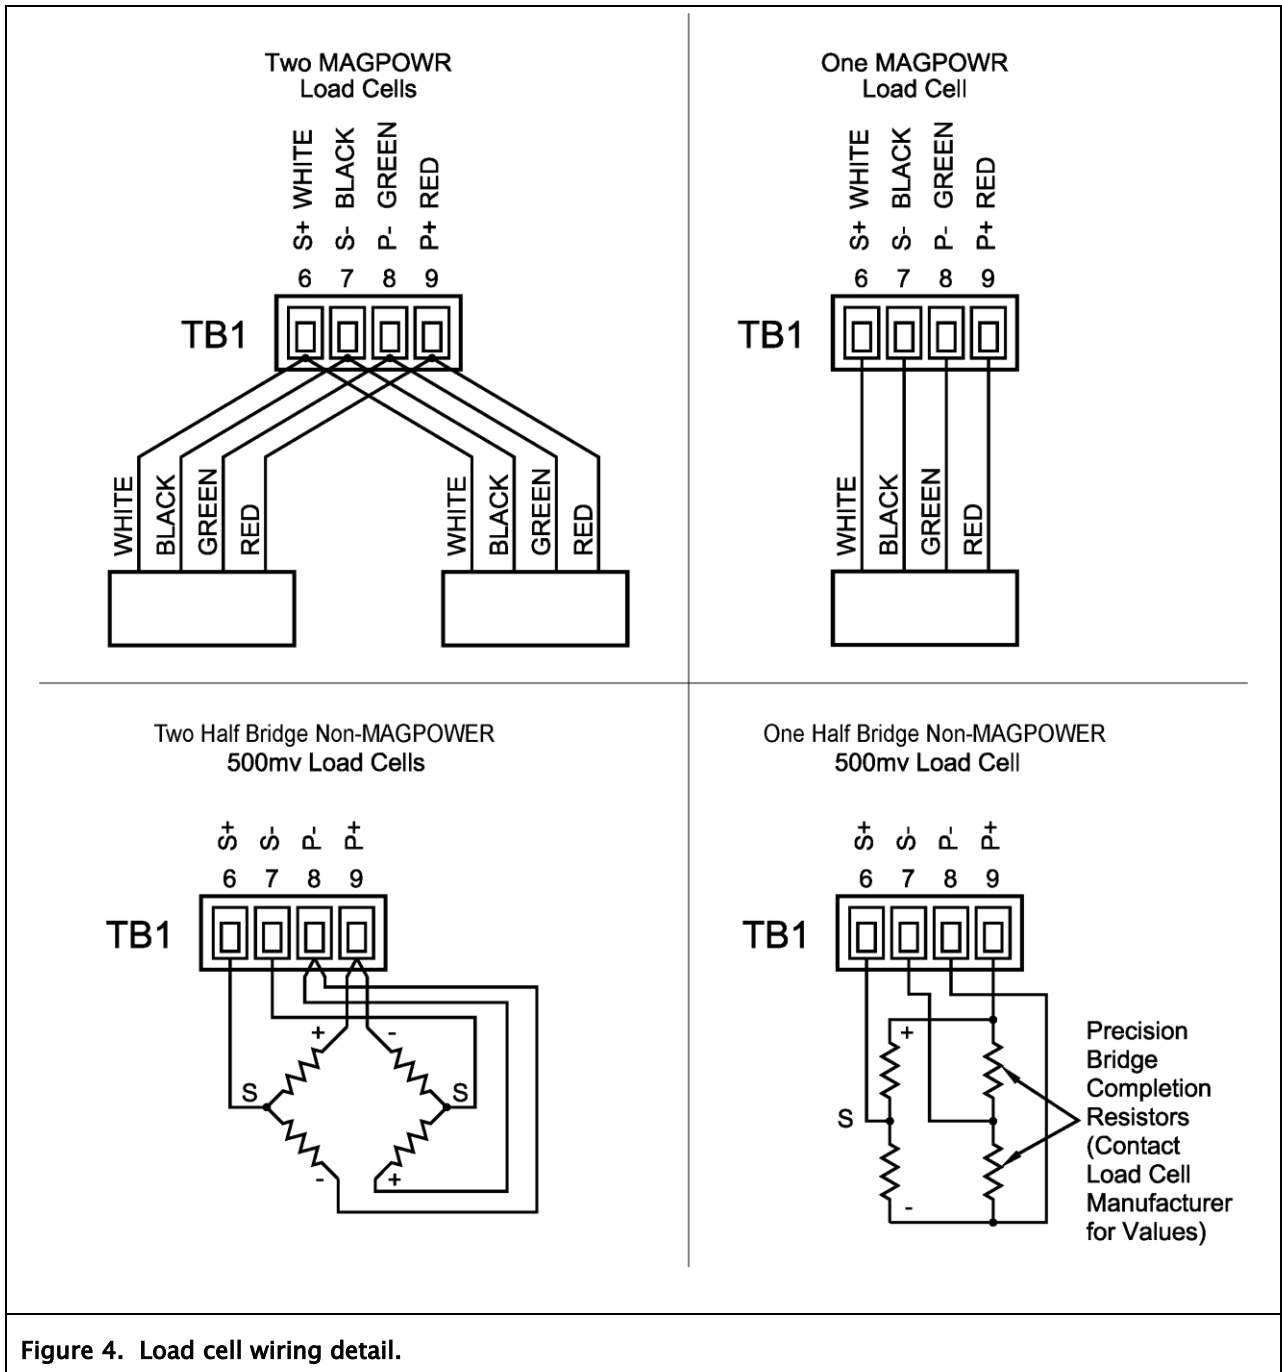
Two MAGPOWR
Load Cells

S+ WHITE
S- BLACK
P- GREEN
P+ RED
6 7 8 9

TB1

WHITE
BLACK
GREEN
RED

WHITE
BLACK
GREEN
RED

One MAGPOWR
Load Cell

S+ WHITE
S- BLACK
P- GREEN
P+ RED
6 7 8 9

TB1

WHITE
BLACK
GREEN
RED

Two Half Bridge Non-MAGPOWER
500mv Load Cells

S+ S- P- P+
6 7 8 9

TB1

+
-
S
S
-
+

One Half Bridge Non-MAGPOWER
500mv Load Cell

S+ S- P- P+
6 7 8 9

TB1

+
S
-

Precision Bridge Completion Resistors (Contact Load Cell Manufacturer for Values)

Figure 4. Load cell wiring detail.